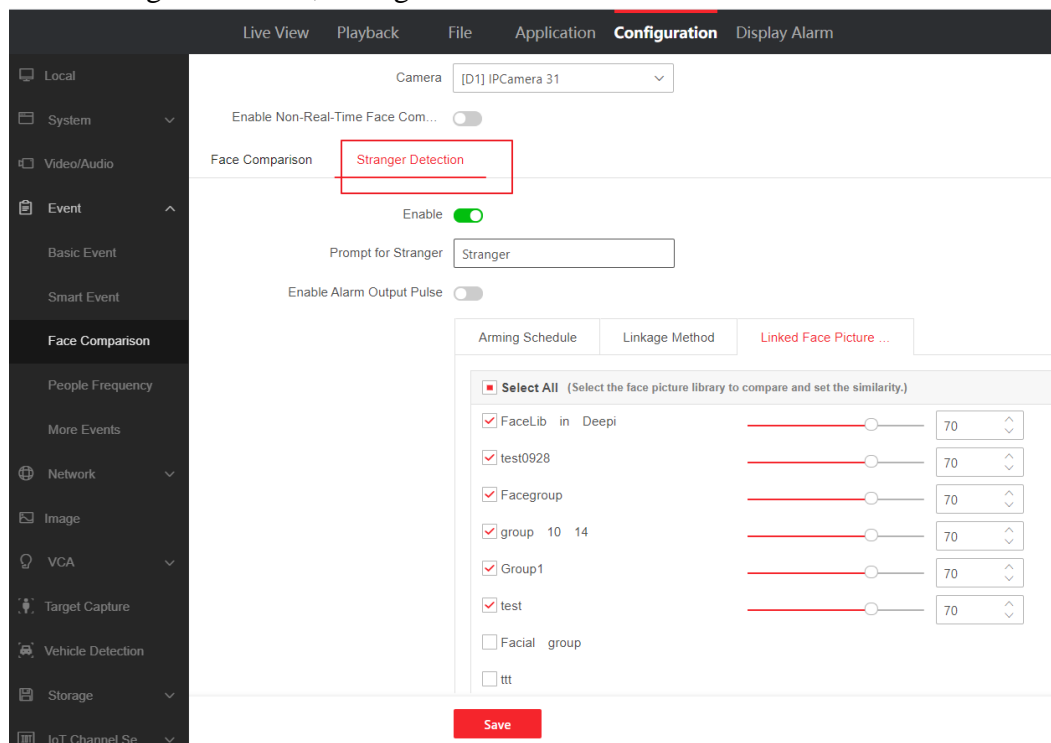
Live View Playback File Application Configuration Display Alarm

Local

System

Video/Audio

Event

Basic Event

Smart Event

Face Comparison

People Frequency

More Events

Network

Image

VCA

Target Capture

Vehicle Detection

Storage

IoT Channel Se

Camera [D1] IPCamera 31

Enable Non-Real-Time Face Com...

Face Comparison Stranger Detection

Enable

Prompt for Stranger Stranger

Enable Alarm Output Pulse

Arming Schedule Linkage Method Linked Face Picture ...

Select All (Select the face picture library to compare and set the similarity.)

| | |
|---|---|
| FaceLib in Deepi | 70 |
| test0928 | 70 |
| Facegroup | 70 |
| group 10 14 | 70 |
| Group1 | 70 |
| test | 70 |
| Facial group | |
| ttt | |

Save